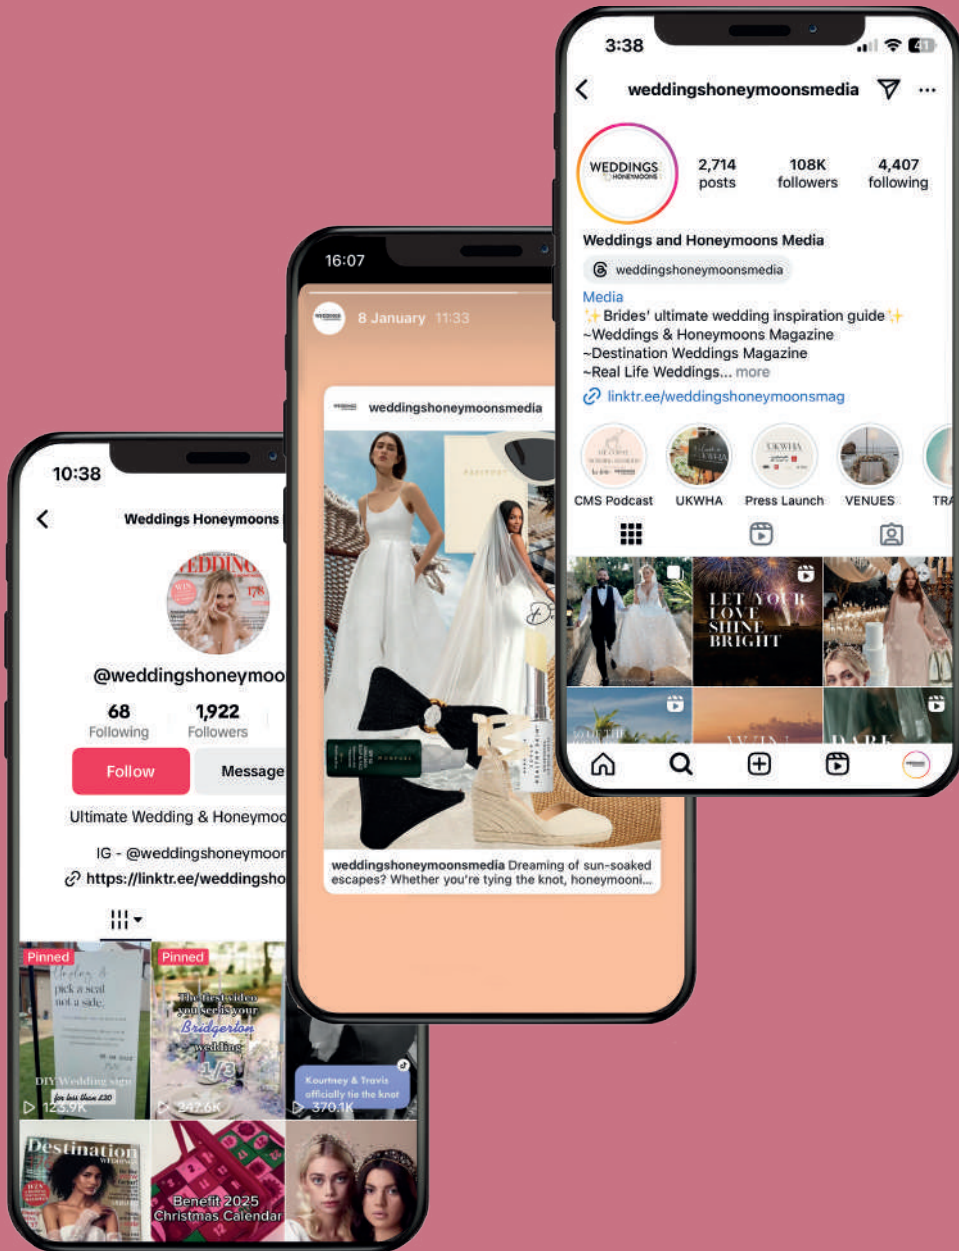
3:38

weddingshoneymoonsmedia

WEDDINGS HONEYMOONS

2,714 posts

108K followers

4,407 following

Weddings and Honeymoons Media

weddingshoneymoonsmedia

Media
✨Brides' ultimate wedding inspiration guide✨
~Weddings & Honeymoons Magazine
~Destination Weddings Magazine
~Real Life Weddings... more

linktr.ee/weddingshoneymoonsmag

CMS Podcast

UKWHA

Press Launch

VENUES

TRA

LET YOUR LOVE SHINE BRIGHT

16:07

8 January 11:33

weddingshoneymoonsmedia

weddingshoneymoonsmedia Dreaming of sun-soaked escapes? Whether you're tying the knot, honeymooni...

10:38

Weddings Honeymoons

@weddingshoneymoo

68 Following

1,922 Followers

Follow

Message

Ultimate Wedding & Honeymoo

IG - @weddingshoneymoon

https://linktr.ee/weddingsho

Pinned

DIY Wedding sign for less than £30

123.9K

Pinned

The first video you see is your Bridgerton wedding

1/3

247.6K

Kourtney & Travis officially tie the knot

370.1K

Destination

Benefit 2025 Christmas Calendar